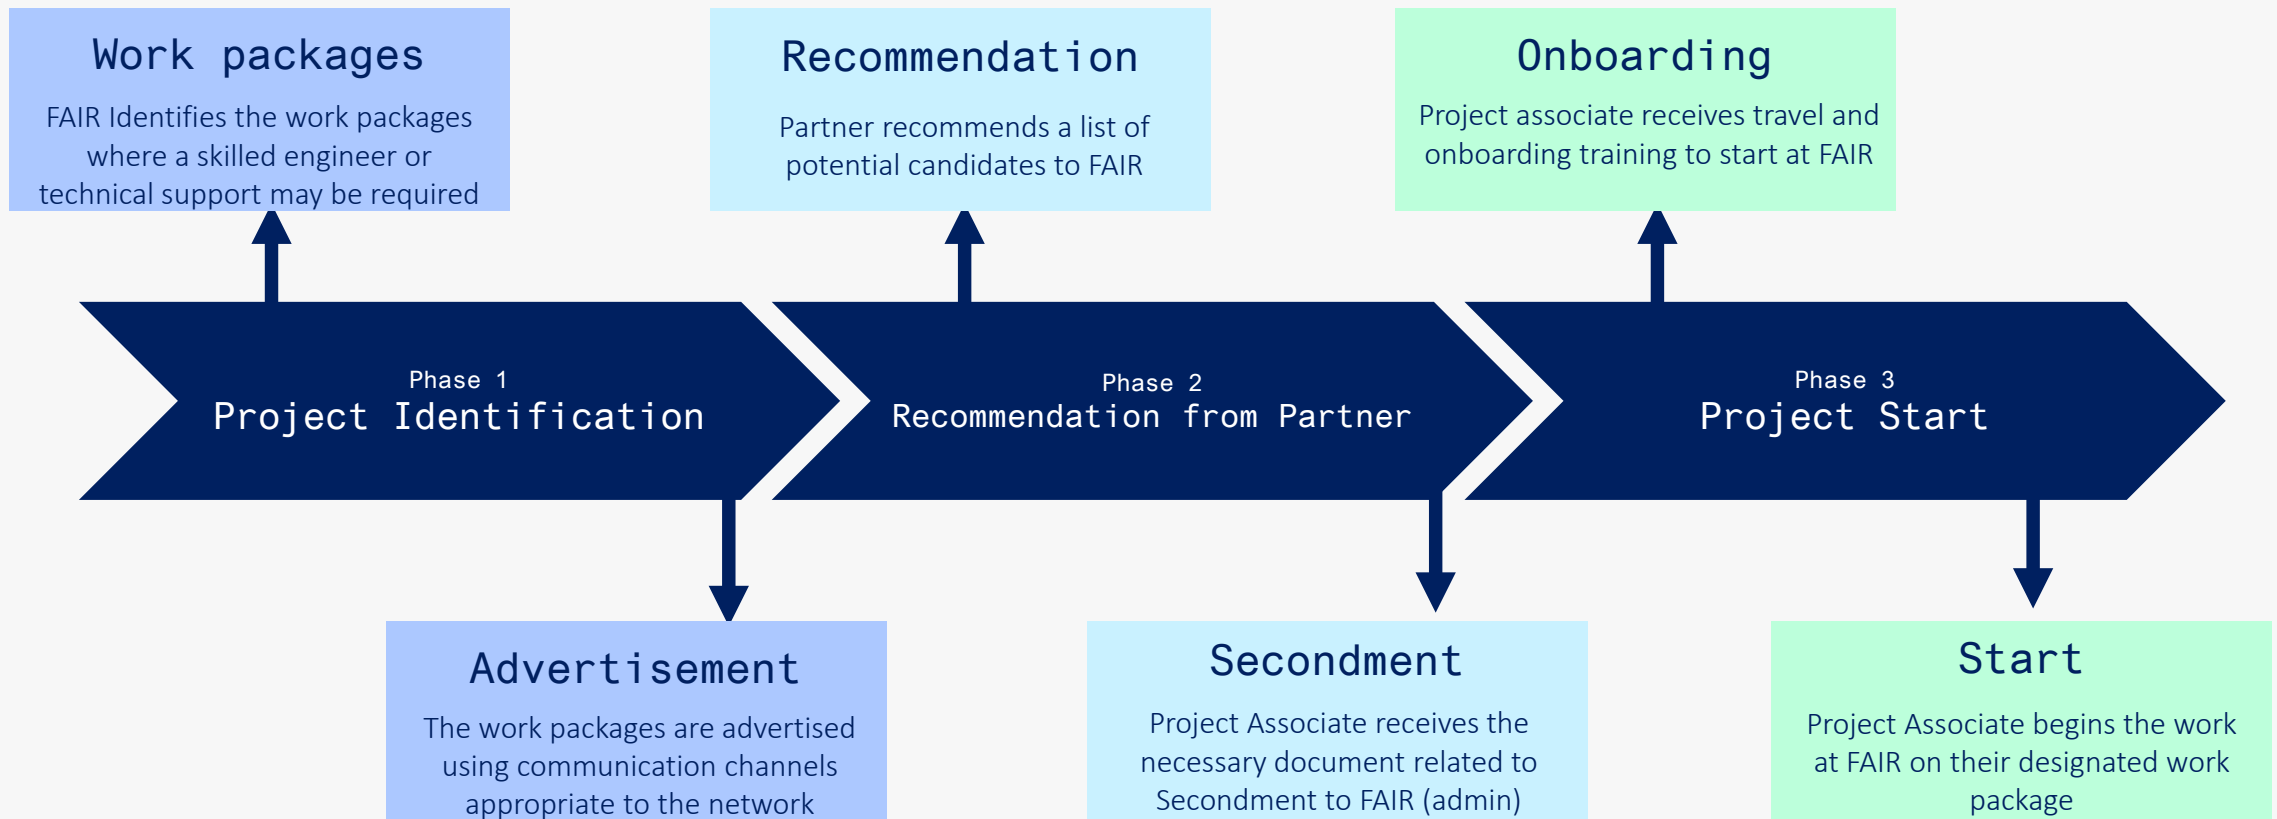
Work packages

FAIR Identifies the work packages where a skilled engineer or technical support may be required

Recommendation

Partner recommends a list of potential candidates to FAIR

Onboarding

Project associate receives travel and onboarding training to start at FAIR

Phase 1
Project Identification

Phase 2
Recommendation from Partner

Phase 3
Project Start

Advertisement

The work packages are advertised using communication channels appropriate to the network

Secondment

Project Associate receives the necessary document related to Secondment to FAIR (admin)

Start

Project Associate begins the work at FAIR on their designated work package